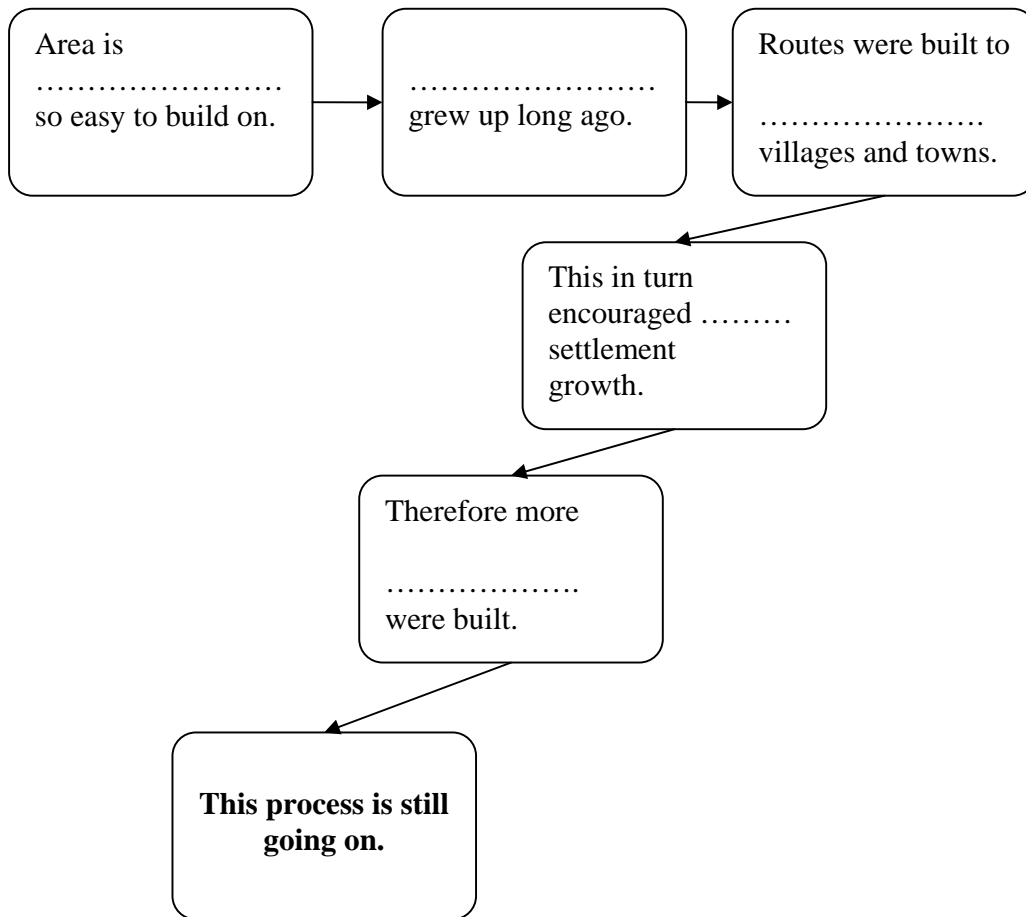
Area is …………………… so easy to build on.

…………………… grew up long ago.

Routes were built to

………………… villages and towns.

This in turn encouraged ……… settlement growth.

Therefore more

………………. were built.

**This process is still going on.**